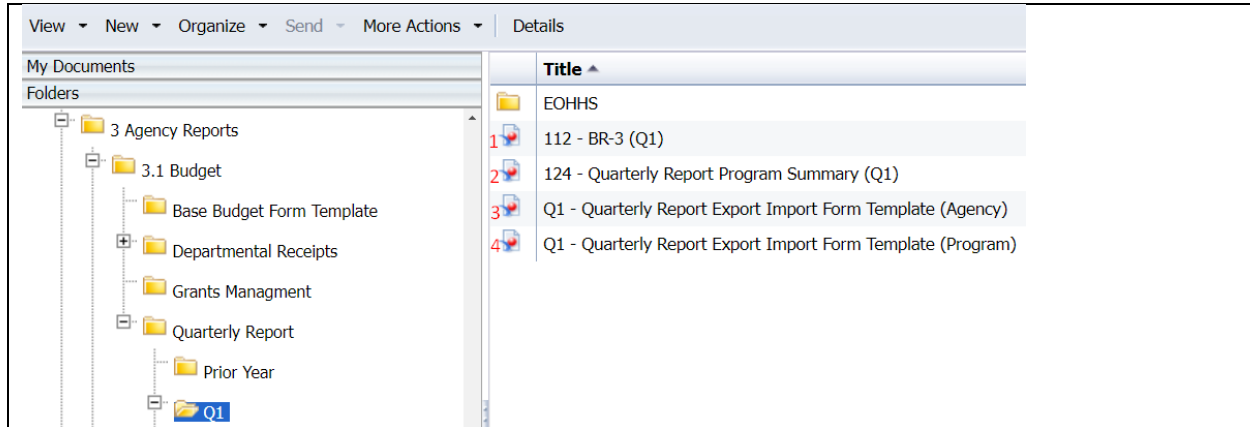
View ▾ New ▾ Organize ▾ Send ▾ More Actions ▾ Details

My Documents

Folders

3 Agency Reports

3.1 Budget

Base Budget Form Template

Departmental Receipts

Grants Managment

Quarterly Report

Prior Year

Q1

| | Title ▲ |
|---|---|
| | EOHHS |
| 1 | 112 - BR-3 (Q1) |
| 2 | 124 - Quarterly Report Program Summary (Q1) |
| 3 | Q1 - Quarterly Report Export Import Form Template (Agency) |
| 4 | Q1 - Quarterly Report Export Import Form Template (Program) |